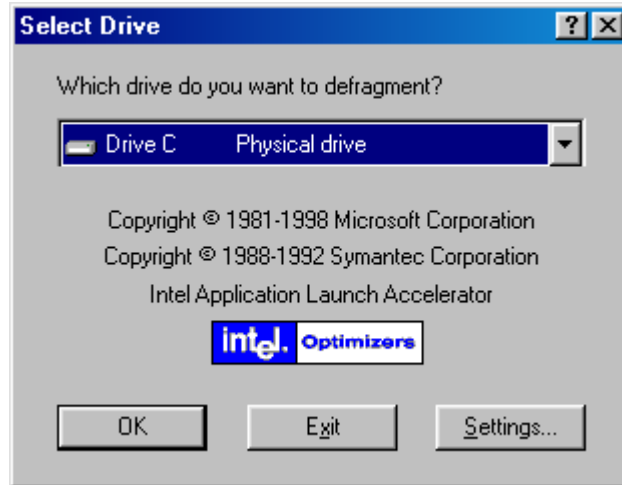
Select Drive

?

Which drive do you want to defragment?

Drive C Physical drive

Copyright © 1981-1998 Microsoft Corporation

Copyright © 1988-1992 Symantec Corporation

Intel Application Launch Accelerator

intel. Optimizers

OK

Exit

Settings...